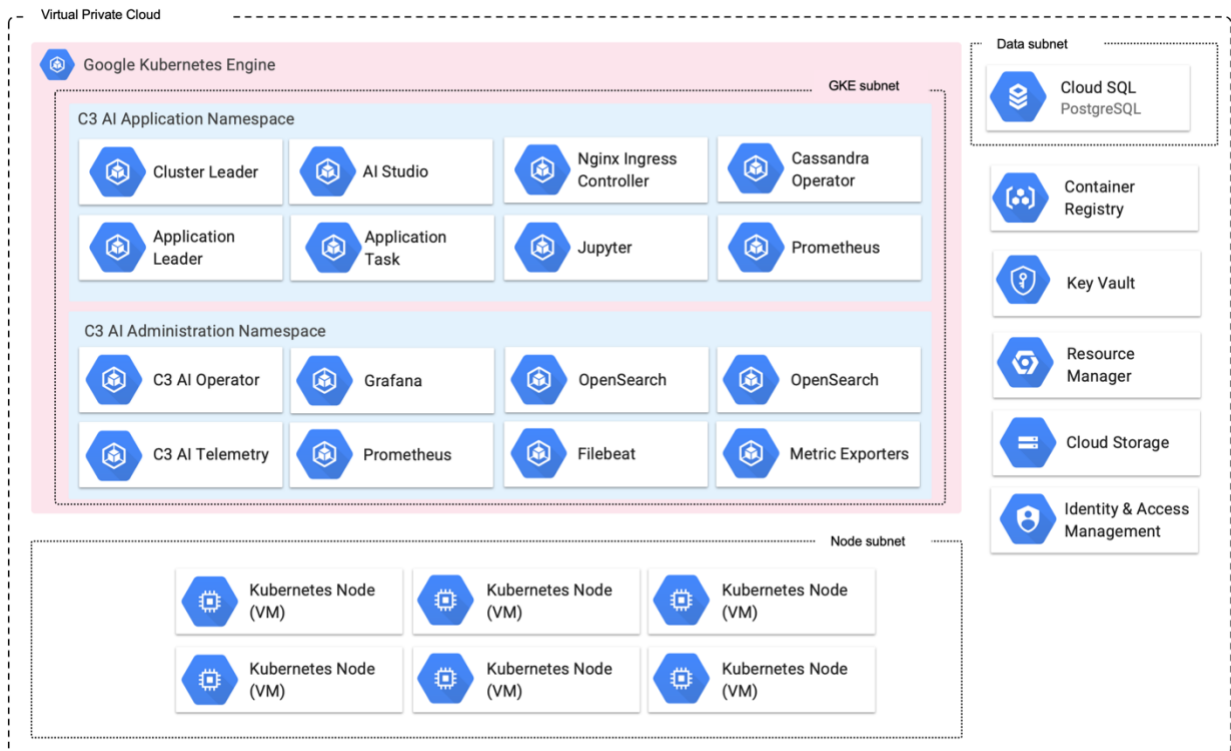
Virtual Private Cloud

Google Kubernetes Engine

GKE subnet

C3 AI Application Namespace

Cluster Leader

AI Studio

Nginx Ingress Controller

Cassandra Operator

Application Leader

Application Task

Jupyter

Prometheus

C3 AI Administration Namespace

C3 AI Operator

Grafana

OpenSearch

OpenSearch

C3 AI Telemetry

Prometheus

Filebeat

Metric Exporters

Node subnet

Kubernetes Node (VM)

Kubernetes Node (VM)

Kubernetes Node (VM)

Kubernetes Node (VM)

Kubernetes Node (VM)

Kubernetes Node (VM)

Data subnet

Cloud SQL
PostgreSQL

Container Registry

Key Vault

Resource Manager

Cloud Storage

Identity & Access Management